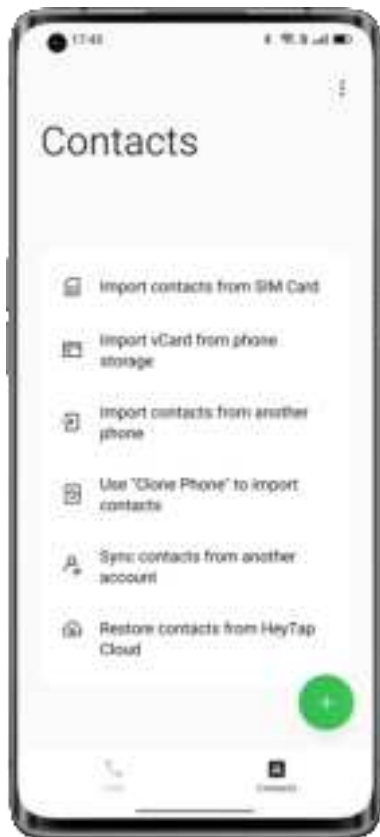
17:45

Contacts

Import contacts from SIM Card

Import vCard from phone storage

Import contacts from another phone

Use "Clone Phone" to import contacts

Sync contacts from another account

Restore contacts from HeyTap Cloud

+

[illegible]

Contacts